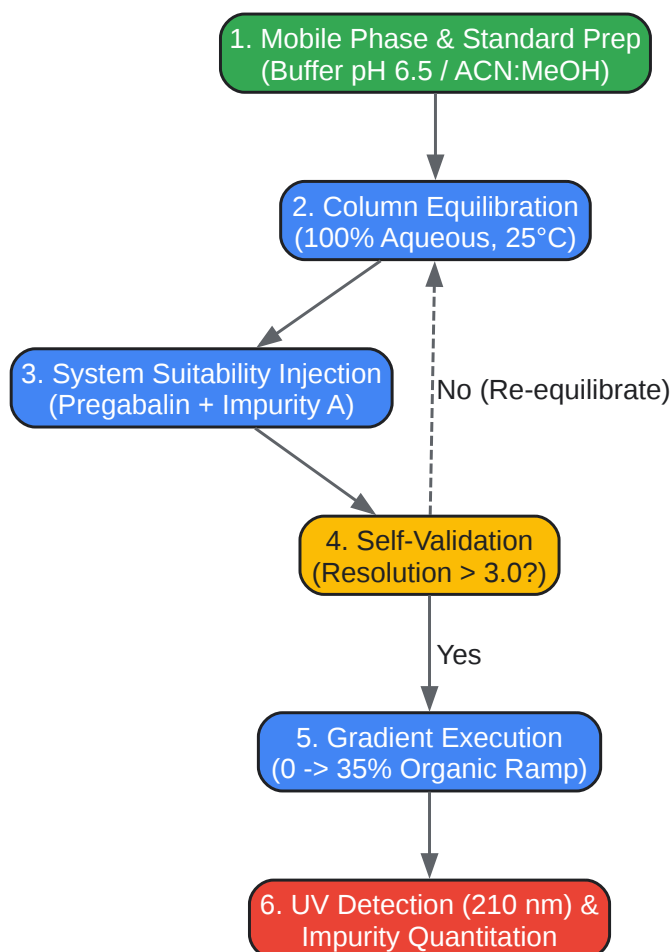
1. Mobile Phase & Standard Prep
(Buffer pH 6.5 / ACN:MeOH)

2. Column Equilibration
(100% Aqueous, 25°C)

3. System Suitability Injection
(Pregabalin + Impurity A)

No (Re-equilibrate)

4. Self-Validation
(Resolution > 3.0?)

Yes

5. Gradient Execution
(0 -> 35% Organic Ramp)

6. UV Detection (210 nm) &
Impurity Quantitation